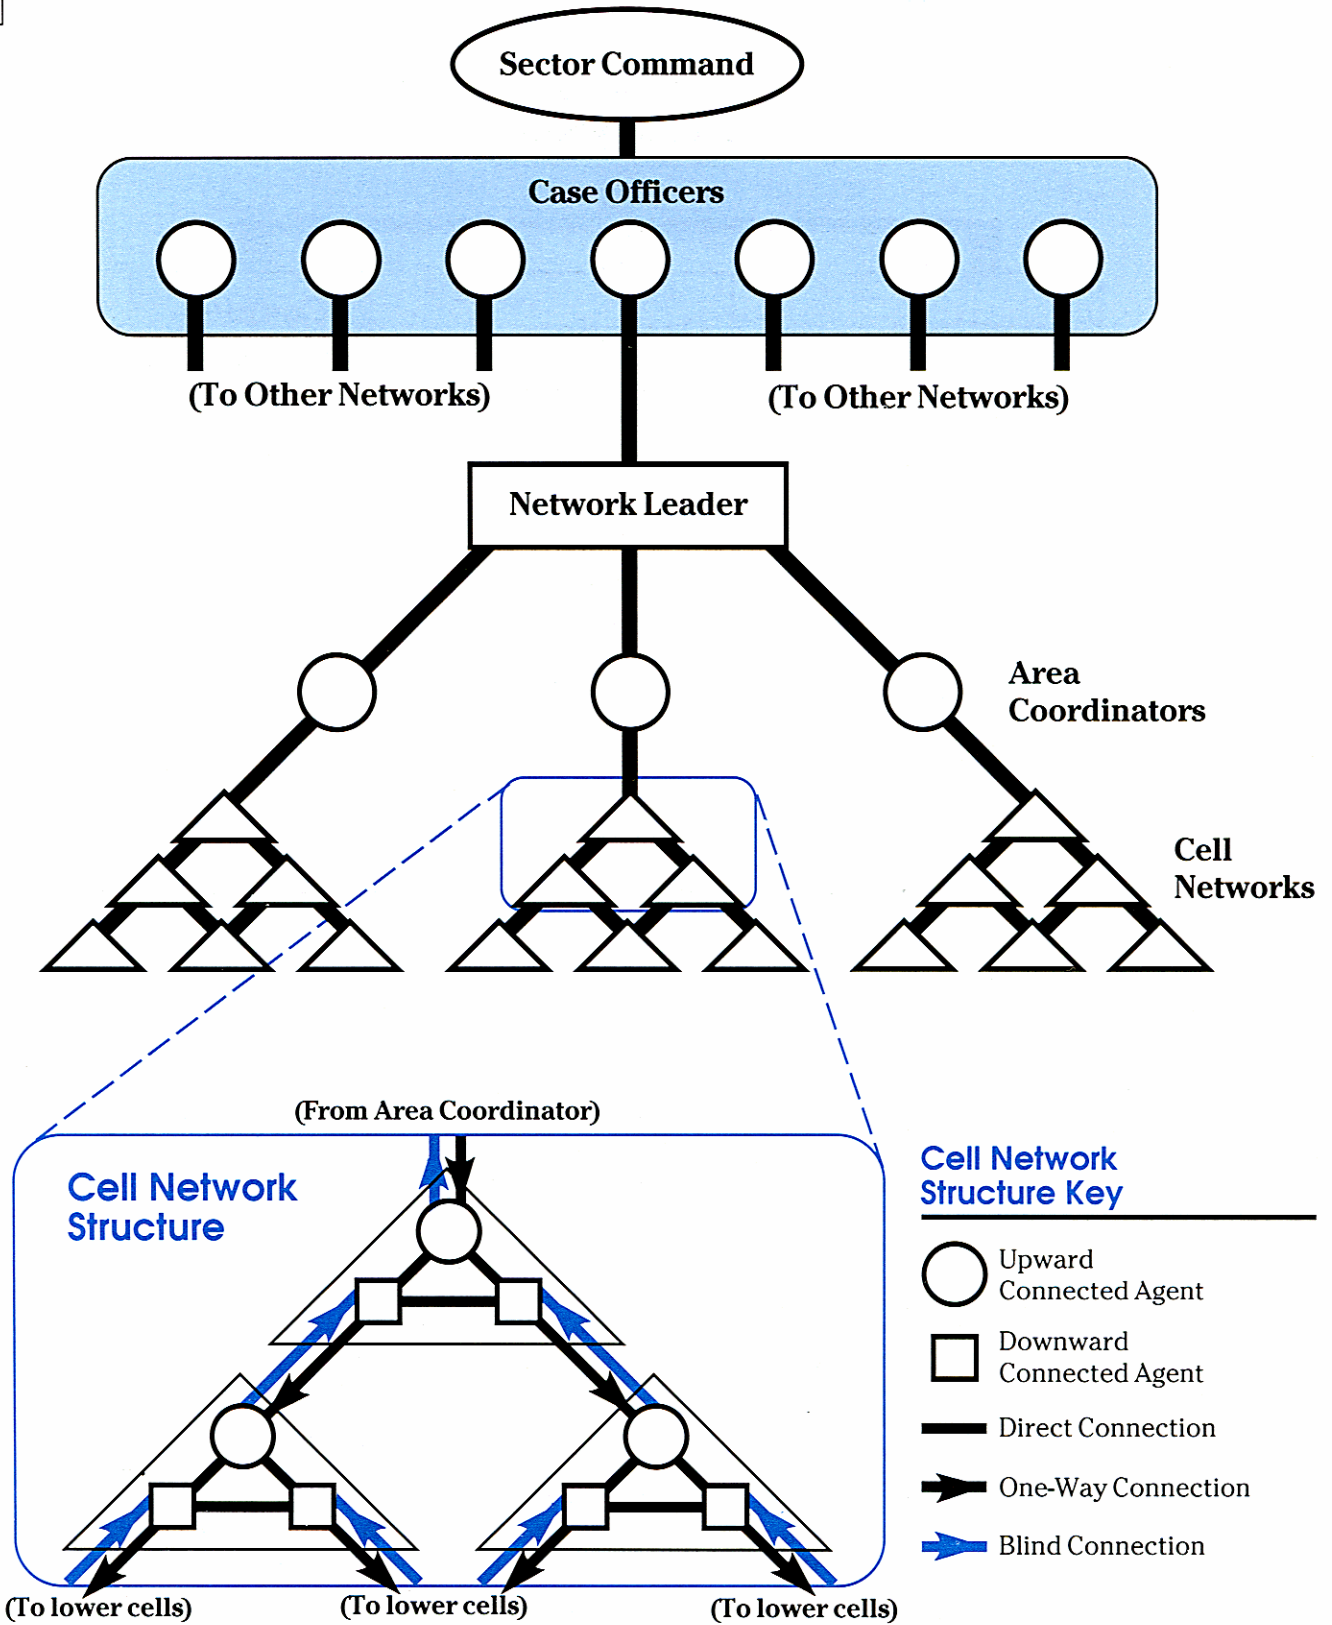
Sector Command

Case Officers

(To Other Networks)

(To Other Networks)

Network Leader

Area Coordinators

Cell Networks

(From Area Coordinator)

Cell Network Structure

(To lower cells)

(To lower cells)

(To lower cells)

Cell Network Structure Key

Upward Connected Agent

Downward Connected Agent

Direct Connection

One-Way Connection

Blind Connection